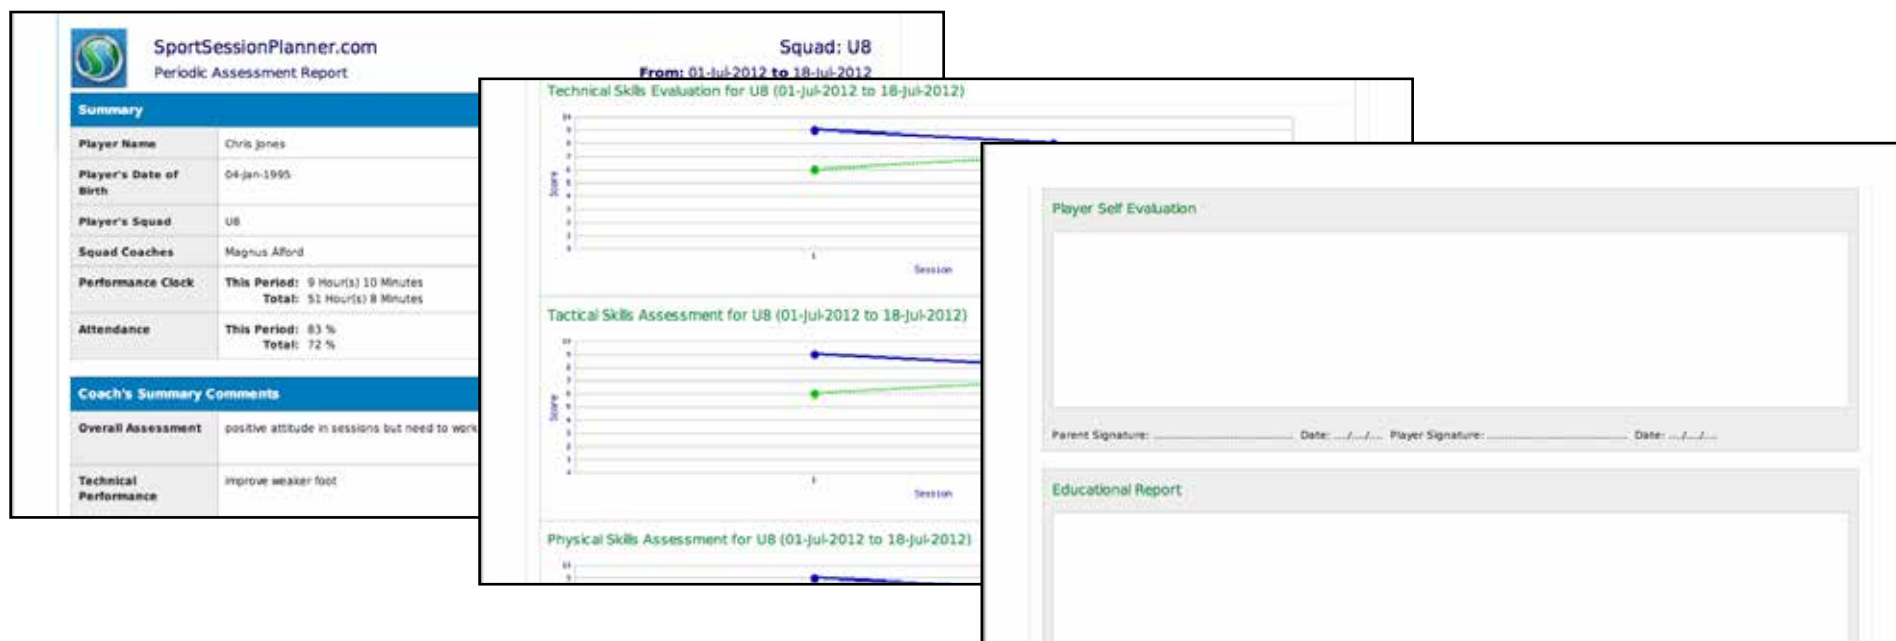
SportSessionPlanner.com
Periodic Assessment Report

Squad: U8
From: 01-Jul-2012 to 18-Jul-2012

Summary

| Player Name | Chris Jones |
|---|---|
| Player's Date of Birth | 04-Jan-1995 |
| Player's Squad | U8 |
| Squad Coaches | Magnus Alford |
| Performance Clock | This Period: 9 Hour(s) 10 Minutes Total: 51 Hour(s) 8 Minutes |
| Attendance | This Period: 83 % Total: 72 % |

Coach's Summary Comments

| Overall Assessment | positive attitude in sessions but need to work |
|---|---|
| Technical Performance | improve weaker foot |

Technical Skills Evaluation for U8 (01-Jul-2012 to 18-Jul-2012)

Score
Session

Tactical Skills Assessment for U8 (01-Jul-2012 to 18-Jul-2012)

Score
Session

Physical Skills Assessment for U8 (01-Jul-2012 to 18-Jul-2012)

Player Self Evaluation

Parent Signature: .......................... Date: ..../..../.... Player Signature: .......................... Date: ..../..../....

Educational Report